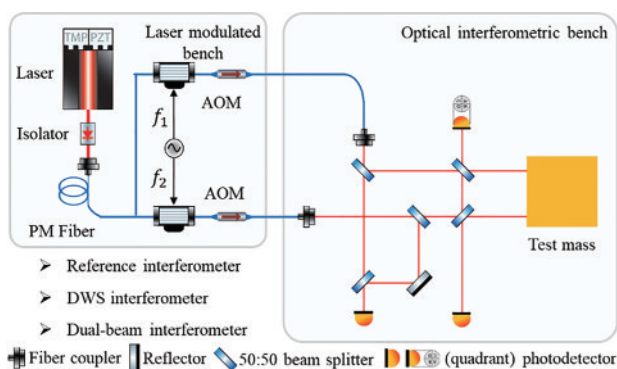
TMP PZT

Laser

Isolator

PM Fiber

Laser modulated bench

AOM

$f_1$

$f_2$

AOM

Optical interferometric bench

Test mass

➢ Reference interferometer

➢ DWS interferometer

➢ Dual-beam interferometer

Fiber coupler Reflector 50:50 beam splitter (quadrant) photodetector